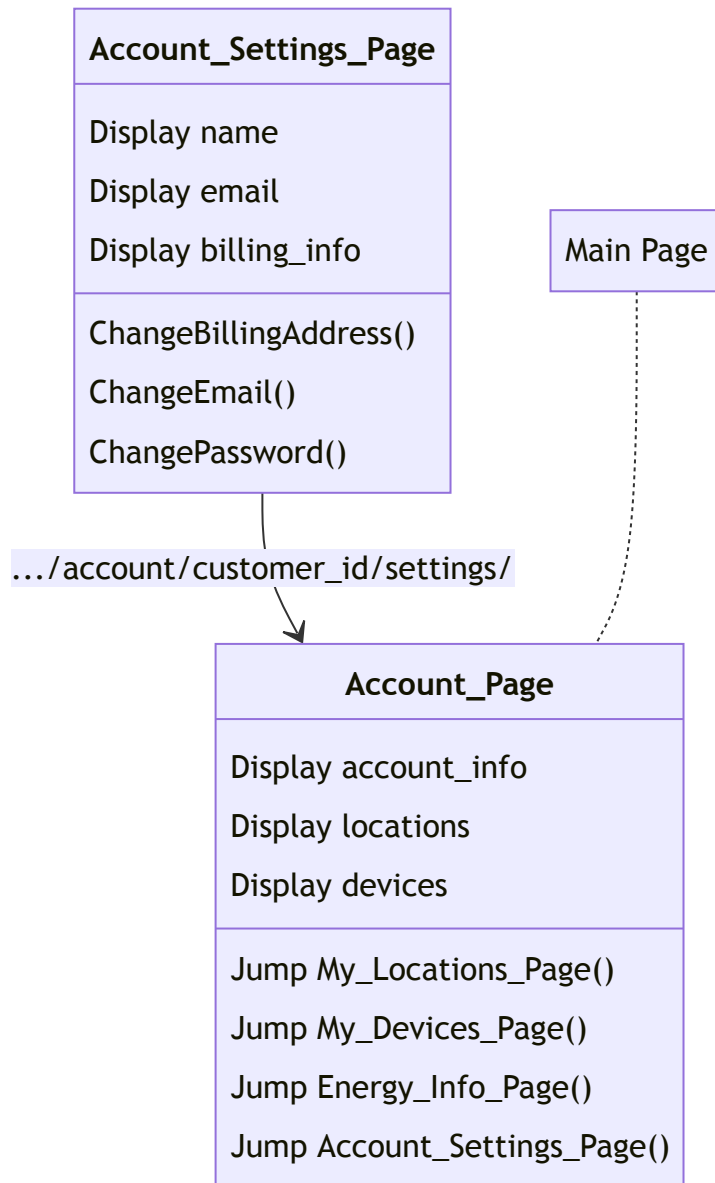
Account_Settings_Page

Display name

Display email

Display billing_info

ChangeBillingAddress()

ChangeEmail()

ChangePassword()

Main Page

.../account/customer_id/settings/

Account_Page

Display account_info

Display locations

Display devices

Jump My_Locations_Page()

Jump My_Devices_Page()

Jump Energy_Info_Page()

Jump Account_Settings_Page()